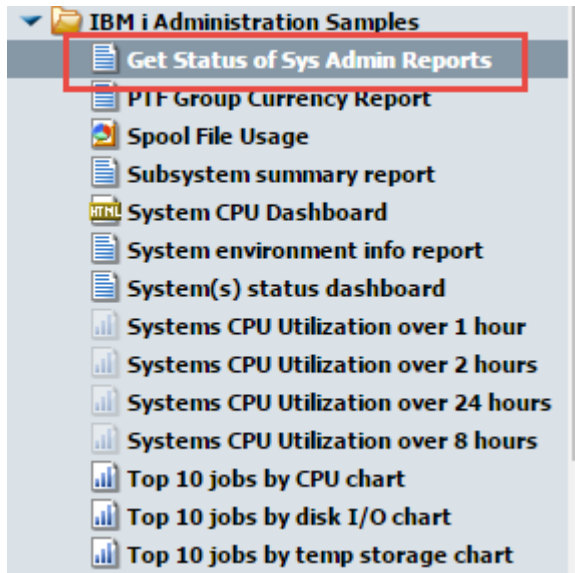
IBM i Administration Samples
Get Status of Sys Admin Reports
PTF Group Currency Report
Spool File Usage
Subsystem summary report
HTML System CPU Dashboard
System environment info report
System(s) status dashboard
Systems CPU Utilization over 1 hour
Systems CPU Utilization over 2 hours
Systems CPU Utilization over 24 hours
Systems CPU Utilization over 8 hours
Top 10 jobs by CPU chart
Top 10 jobs by disk I/O chart
Top 10 jobs by temp storage chart